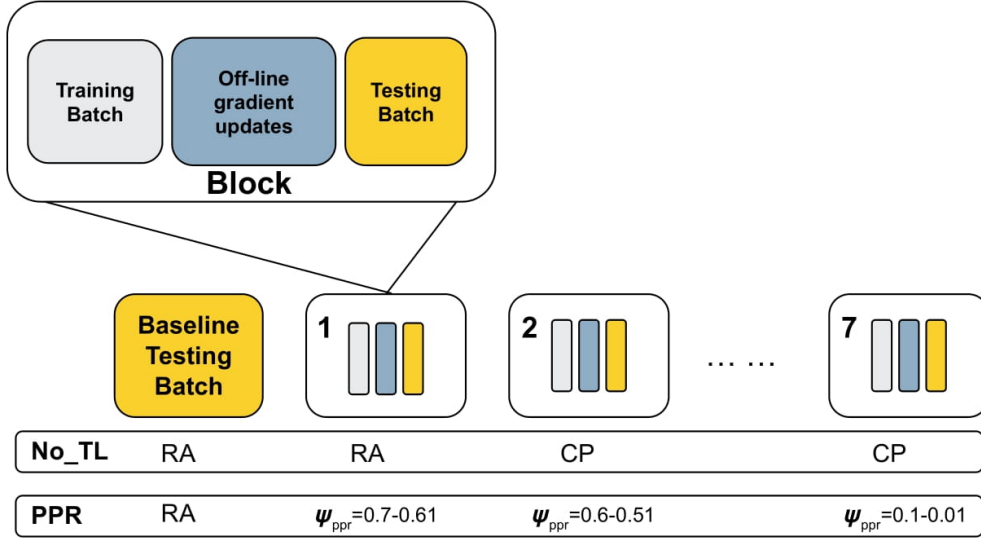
Training Batch

Off-line gradient updates

Testing Batch

Block

Baseline Testing Batch

1

2

… …

7

| No_TL | RA | RA | CP | CP |
|---|---|---|---|---|
| PPR | RA | $\psi_{ppr}$=0.7-0.61 | $\psi_{ppr}$=0.6-0.51 | $\psi_{ppr}$=0.1-0.01 |